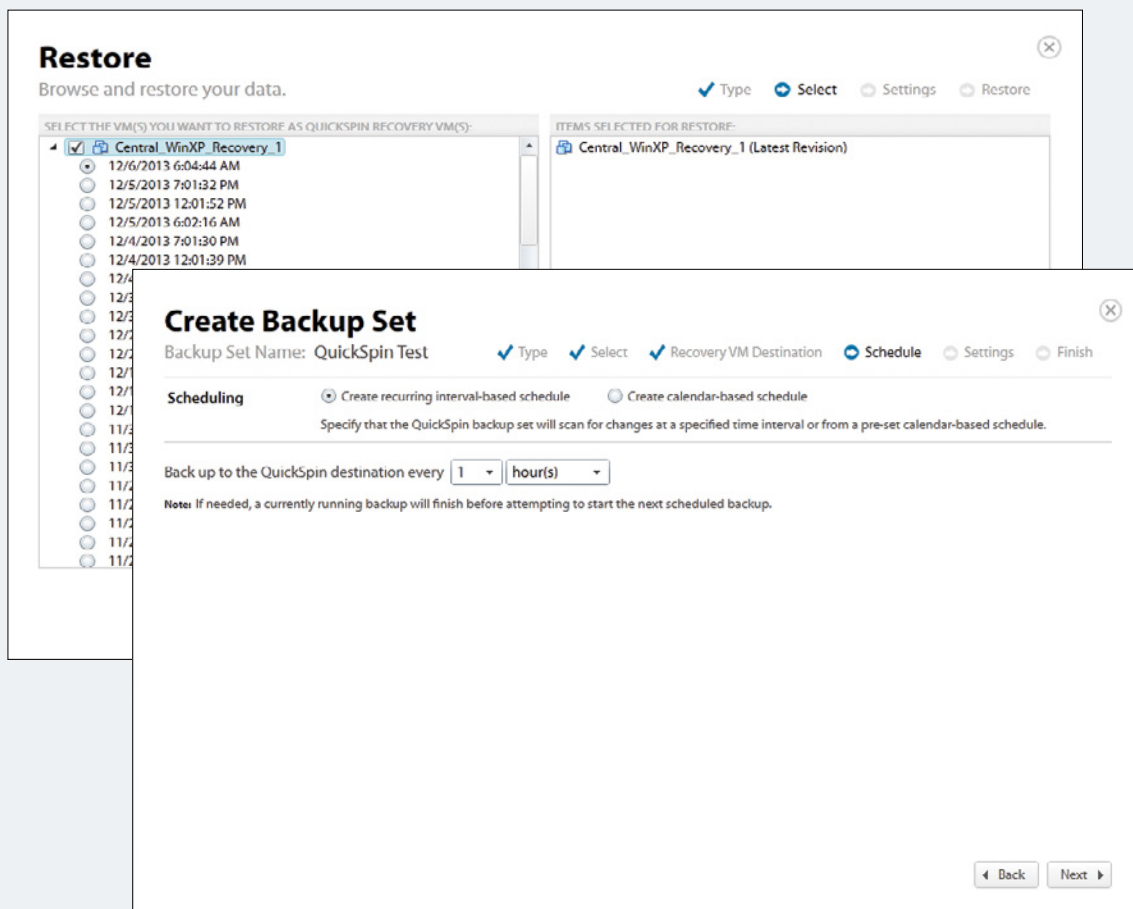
Restore
Browse and restore your data.

Type Select Settings Restore

SELECT THE VM(S) YOU WANT TO RESTORE AS QUICKSPIN RECOVERY VM(S):

Central_WinXP_Recovery_1
12/6/2013 6:04:44 AM
12/5/2013 7:01:32 PM
12/5/2013 12:01:52 PM
12/5/2013 6:02:16 AM
12/4/2013 7:01:30 PM
12/4/2013 12:01:39 PM
12/4
12/3
12/3
12/2
12/2
12/1
12/1
12/1
11/3
11/3
11/3
11/2
11/2
11/2
11/2
11/2

ITEMS SELECTED FOR RESTORE:

Central_WinXP_Recovery_1 (Latest Revision)

Create Backup Set
Backup Set Name: QuickSpin Test

Type Select Recovery VM Destination Schedule Settings Finish

Scheduling

Create recurring interval-based schedule
Create calendar-based schedule

Specify that the QuickSpin backup set will scan for changes at a specified time interval or from a pre-set calendar-based schedule.

Back up to the QuickSpin destination every 1 hour(s)

Note: If needed, a currently running backup will finish before attempting to start the next scheduled backup.

Back Next